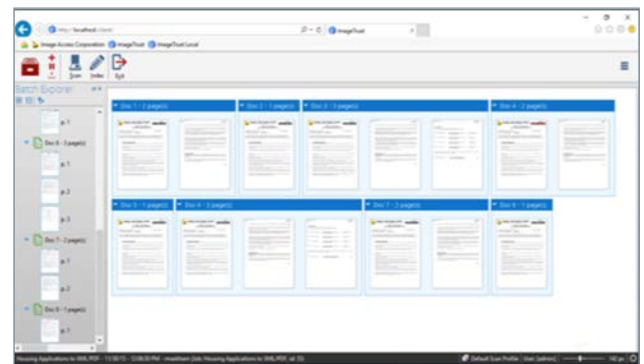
http://localhost/client/
ImageTrust
Image Access Corporation ImageTrust ImageTrust Local
Scan Index Exit
Batch Explorer
p.1
Doc 6 - 3 page(s)
p.1
p.2
p.3
Doc 7 - 2 page(s)
p.1
p.2
Doc 8 - 1 page(s)
p.1
Doc 1 - 2 page(s)
Doc 2 - 1 page(s)
Doc 3 - 3 page(s)
Doc 4 - 2 page(s)
Doc 5 - 1 page(s)
Doc 6 - 3 page(s)
Doc 7 - 2 page(s)
Doc 8 - 1 page(s)
Housing Applications to XML PDF - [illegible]
Default Scan Profile | User [admin]